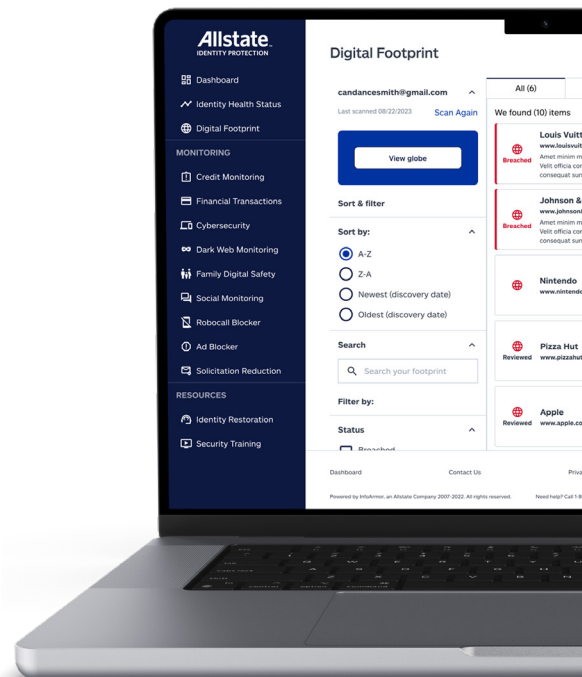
Allstate
IDENTITY PROTECTION

Dashboard
Identity Health Status
Digital Footprint
MONITORING
Credit Monitoring
Financial Transactions
Cybersecurity
Dark Web Monitoring
Family Digital Safety
Social Monitoring
Robocall Blocker
Ad Blocker
Solicitation Reduction
RESOURCES
Identity Restoration
Security Training

Digital Footprint

candancesmith@gmail.com
Last scanned 08/22/2023
Scan Again

View globe

Sort & filter

Sort by:
A-Z
Z-A
Newest (discovery date)
Oldest (discovery date)

Search
Search your footprint

Filter by:

Status
Breached

All (6)

We found (10) items

Louis Vuitt
www.louisvuit
Breached
Amet minim m
Velit officia cor
consequat sur

Johnson &
www.johnson
Breached
Amet minim m
Velit officia cor
consequat sur

Nintendo
www.nintendo

Pizza Hut
Reviewed
www.pizzahut

Apple
Reviewed
www.apple.co

Dashboard
Contact Us
Priva

Powered by InfoArmor, an Allstate Company 2007-2022. All rights reserved.
Need help? Call 1-8